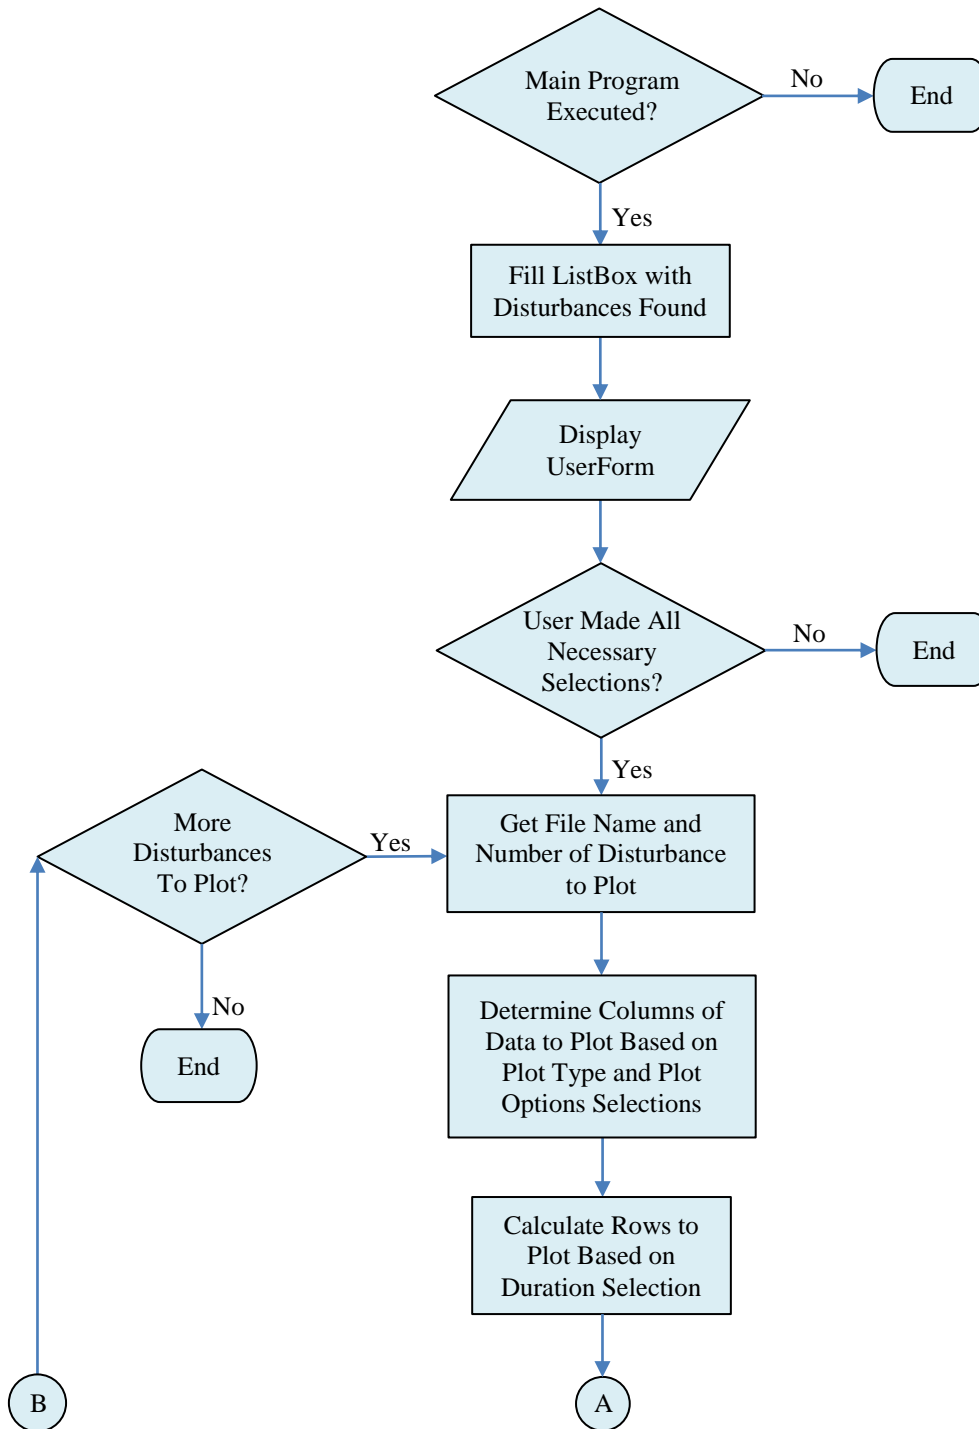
Main Program Executed?

No

End

Yes

Fill ListBox with Disturbances Found

Display UserForm

User Made All Necessary Selections?

No

End

Yes

More Disturbances To Plot?

Yes

Get File Name and Number of Disturbance to Plot

No

End

Determine Columns of Data to Plot Based on Plot Type and Plot Options Selections

Calculate Rows to Plot Based on Duration Selection

B

A